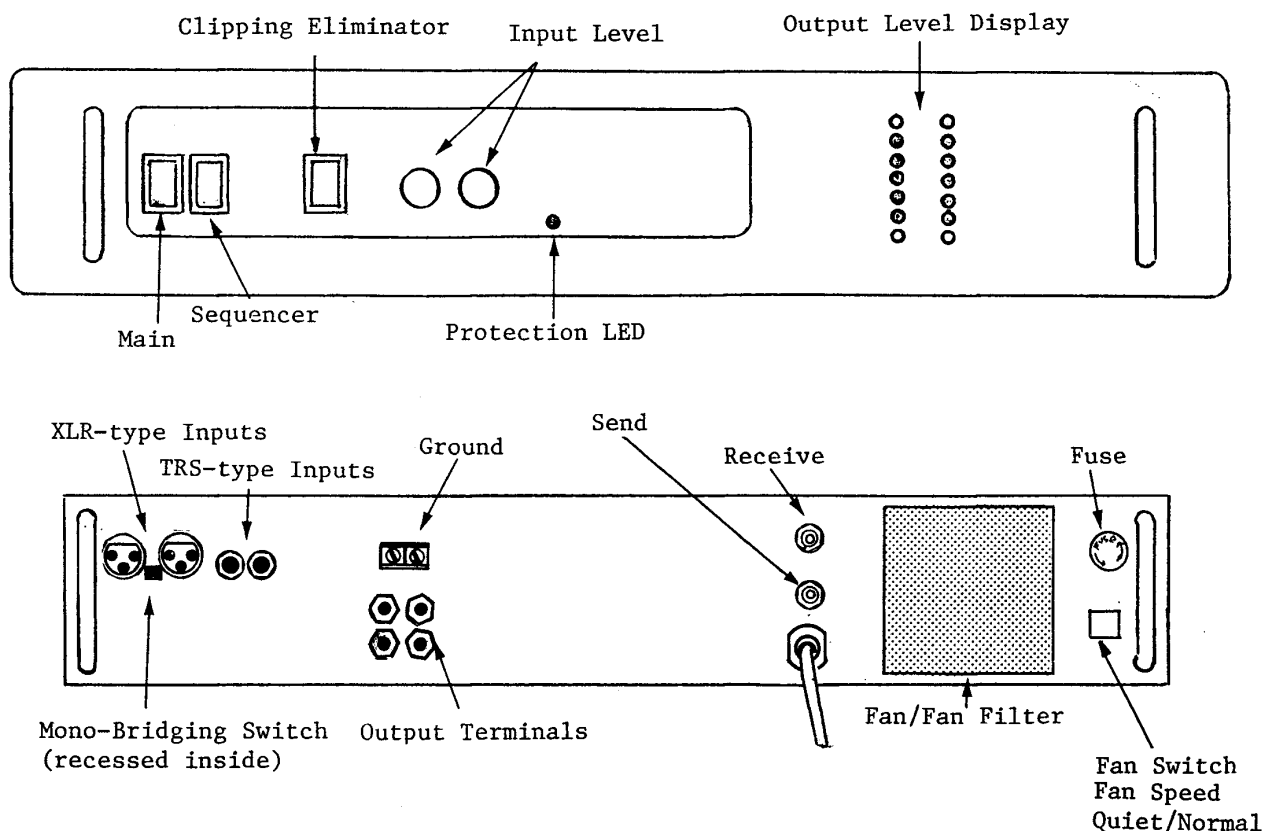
Clipping Eliminator

Input Level

Output Level Display

Main

Sequencer

Protection LED

XLR-type Inputs

TRS-type Inputs

Ground

Send

Receive

Fuse

Mono-Bridging Switch (recessed inside)

Output Terminals

Fan/Fan Filter

Fan Switch
Fan Speed
Quiet/Normal